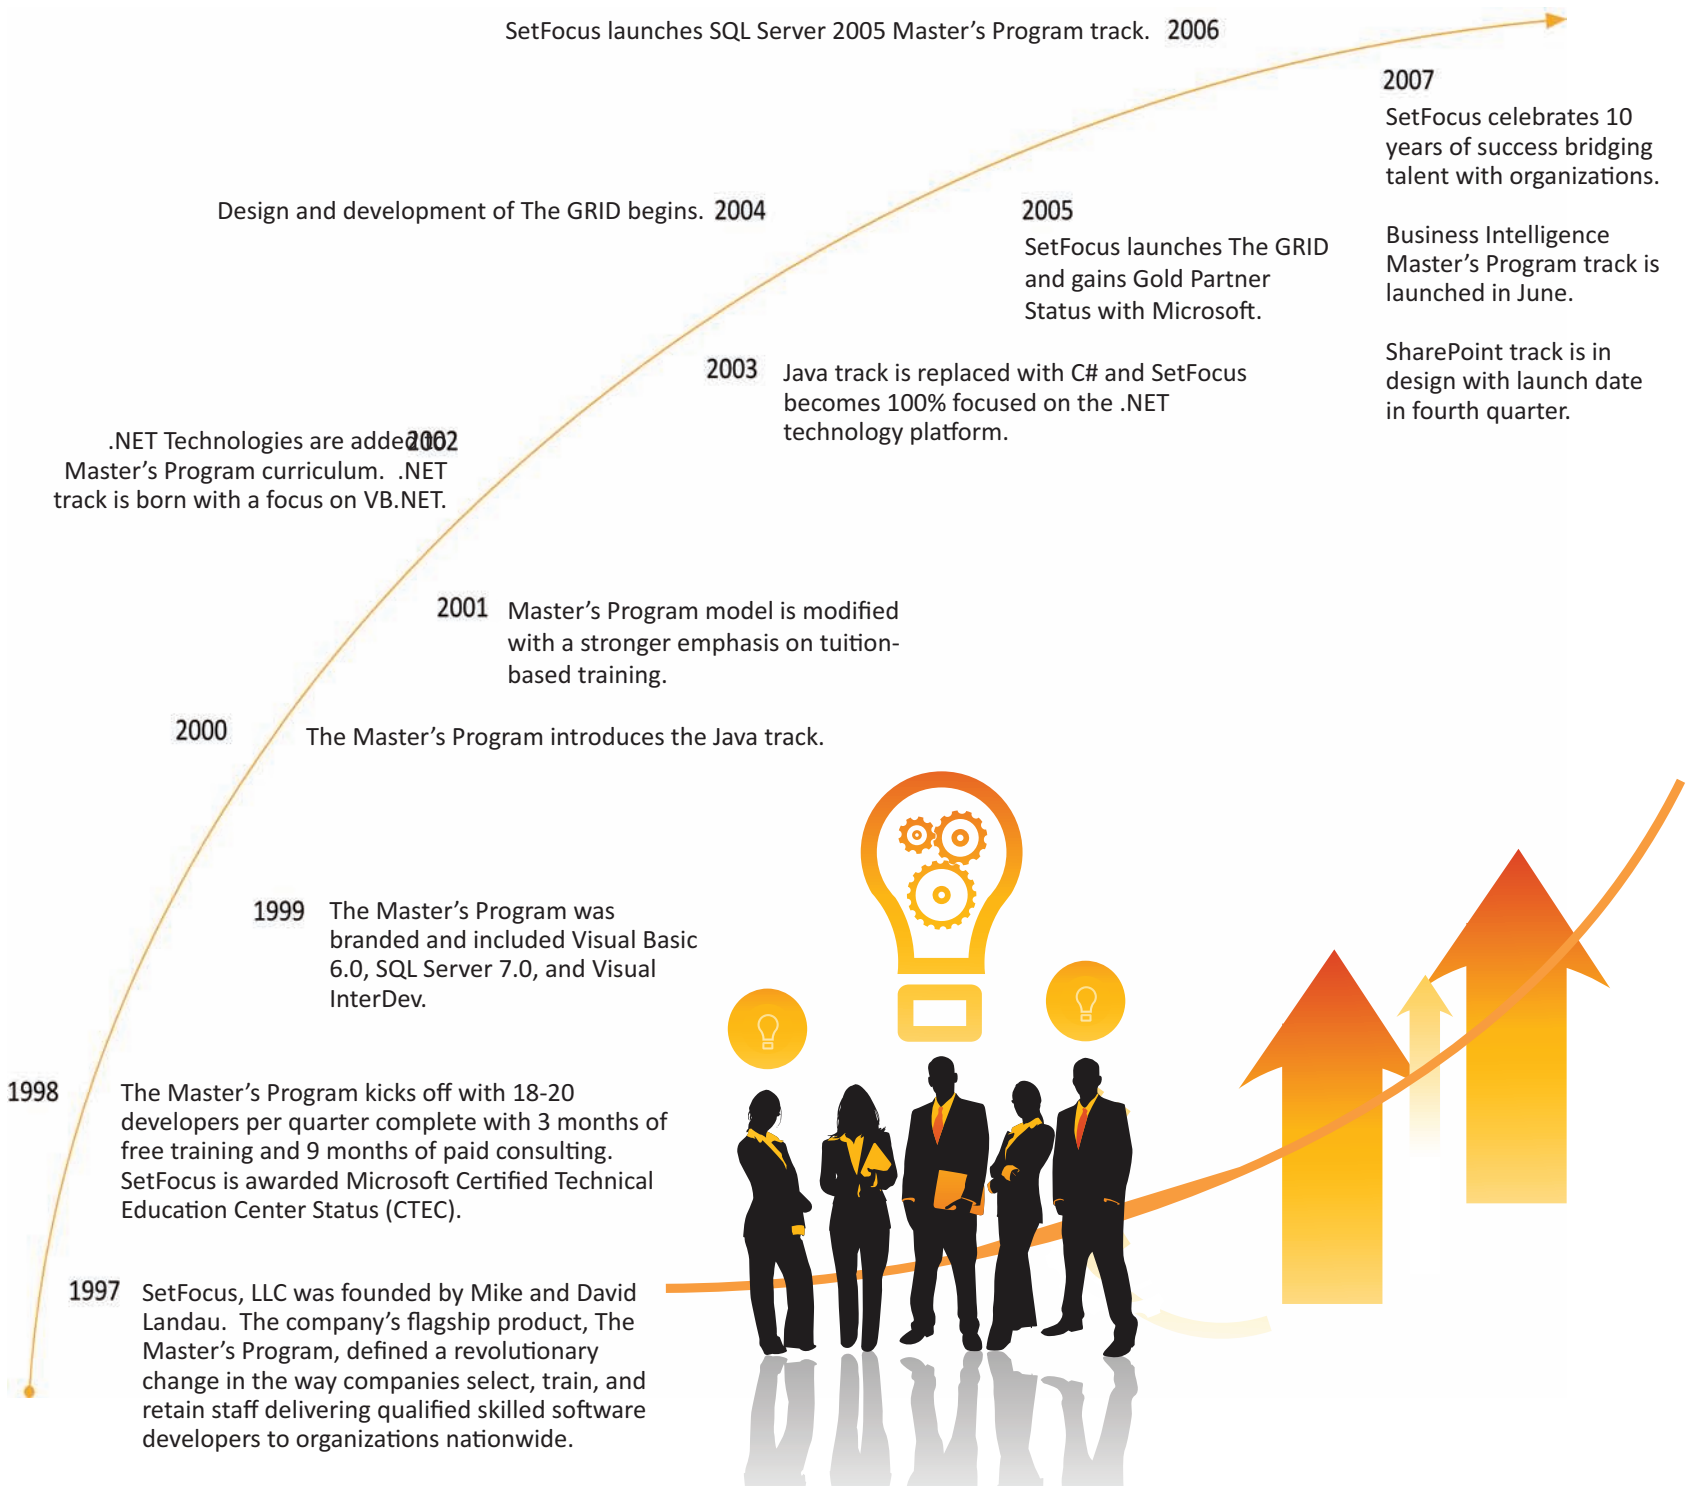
SetFocus launches SQL Server 2005 Master's Program track. 2006

2007
SetFocus celebrates 10 years of success bridging talent with organizations.

Business Intelligence Master's Program track is launched in June.

SharePoint track is in design with launch date in fourth quarter.

Design and development of The GRID begins. 2004

2005
SetFocus launches The GRID and gains Gold Partner Status with Microsoft.

2003 Java track is replaced with C# and SetFocus becomes 100% focused on the .NET technology platform.

.NET Technologies are added 2002 Master's Program curriculum. .NET track is born with a focus on VB.NET.

2001 Master's Program model is modified with a stronger emphasis on tuition-based training.

2000 The Master's Program introduces the Java track.

1999 The Master's Program was branded and included Visual Basic 6.0, SQL Server 7.0, and Visual InterDev.

1998 The Master's Program kicks off with 18-20 developers per quarter complete with 3 months of free training and 9 months of paid consulting. SetFocus is awarded Microsoft Certified Technical Education Center Status (CTEC).

1997 SetFocus, LLC was founded by Mike and David Landau. The company's flagship product, The Master's Program, defined a revolutionary change in the way companies select, train, and retain staff delivering qualified skilled software developers to organizations nationwide.